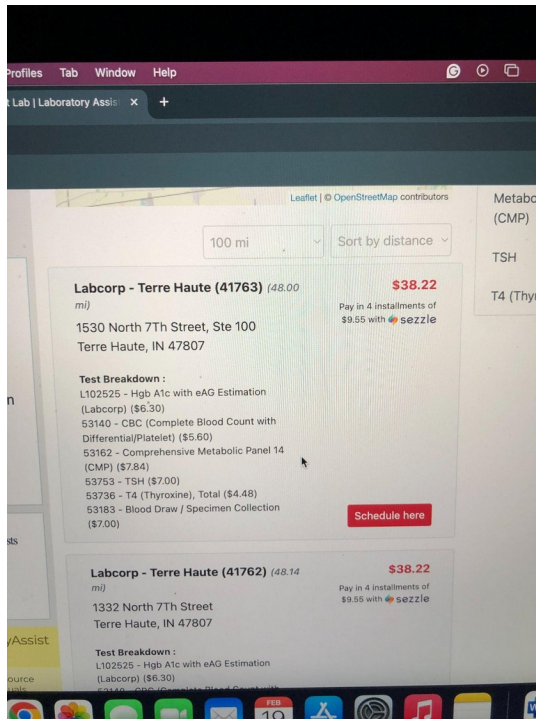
Profiles Tab Window Help

t Lab | Laboratory Assis ×  +

Leaflet | © OpenStreetMap contributors

100 mi

Sort by distance

Metabo (CMP)

TSH

T4 (Thyr

Labcorp - Terre Haute (41763) (48.00 mi)

$38.22

Pay in 4 installments of $9.55 with sezzle

1530 North 7Th Street, Ste 100
Terre Haute, IN 47807

Test Breakdown :
L102525 - Hgb A1c with eAG Estimation (Labcorp) ($6.30)
53140 - CBC (Complete Blood Count with Differential/Platelet) ($5.60)
53162 - Comprehensive Metabolic Panel 14 (CMP) ($7.84)
53753 - TSH ($7.00)
53736 - T4 (Thyroxine), Total ($4.48)
53183 - Blood Draw / Specimen Collection ($7.00)

Schedule here

n

sts

Labcorp - Terre Haute (41762) (48.14 mi)

$38.22

Pay in 4 installments of $9.55 with sezzle

1332 North 7Th Street
Terre Haute, IN 47807

yAssist

ource

Test Breakdown :
L102525 - Hgb A1c with eAG Estimation (Labcorp) ($6.30)
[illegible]

FEB
19